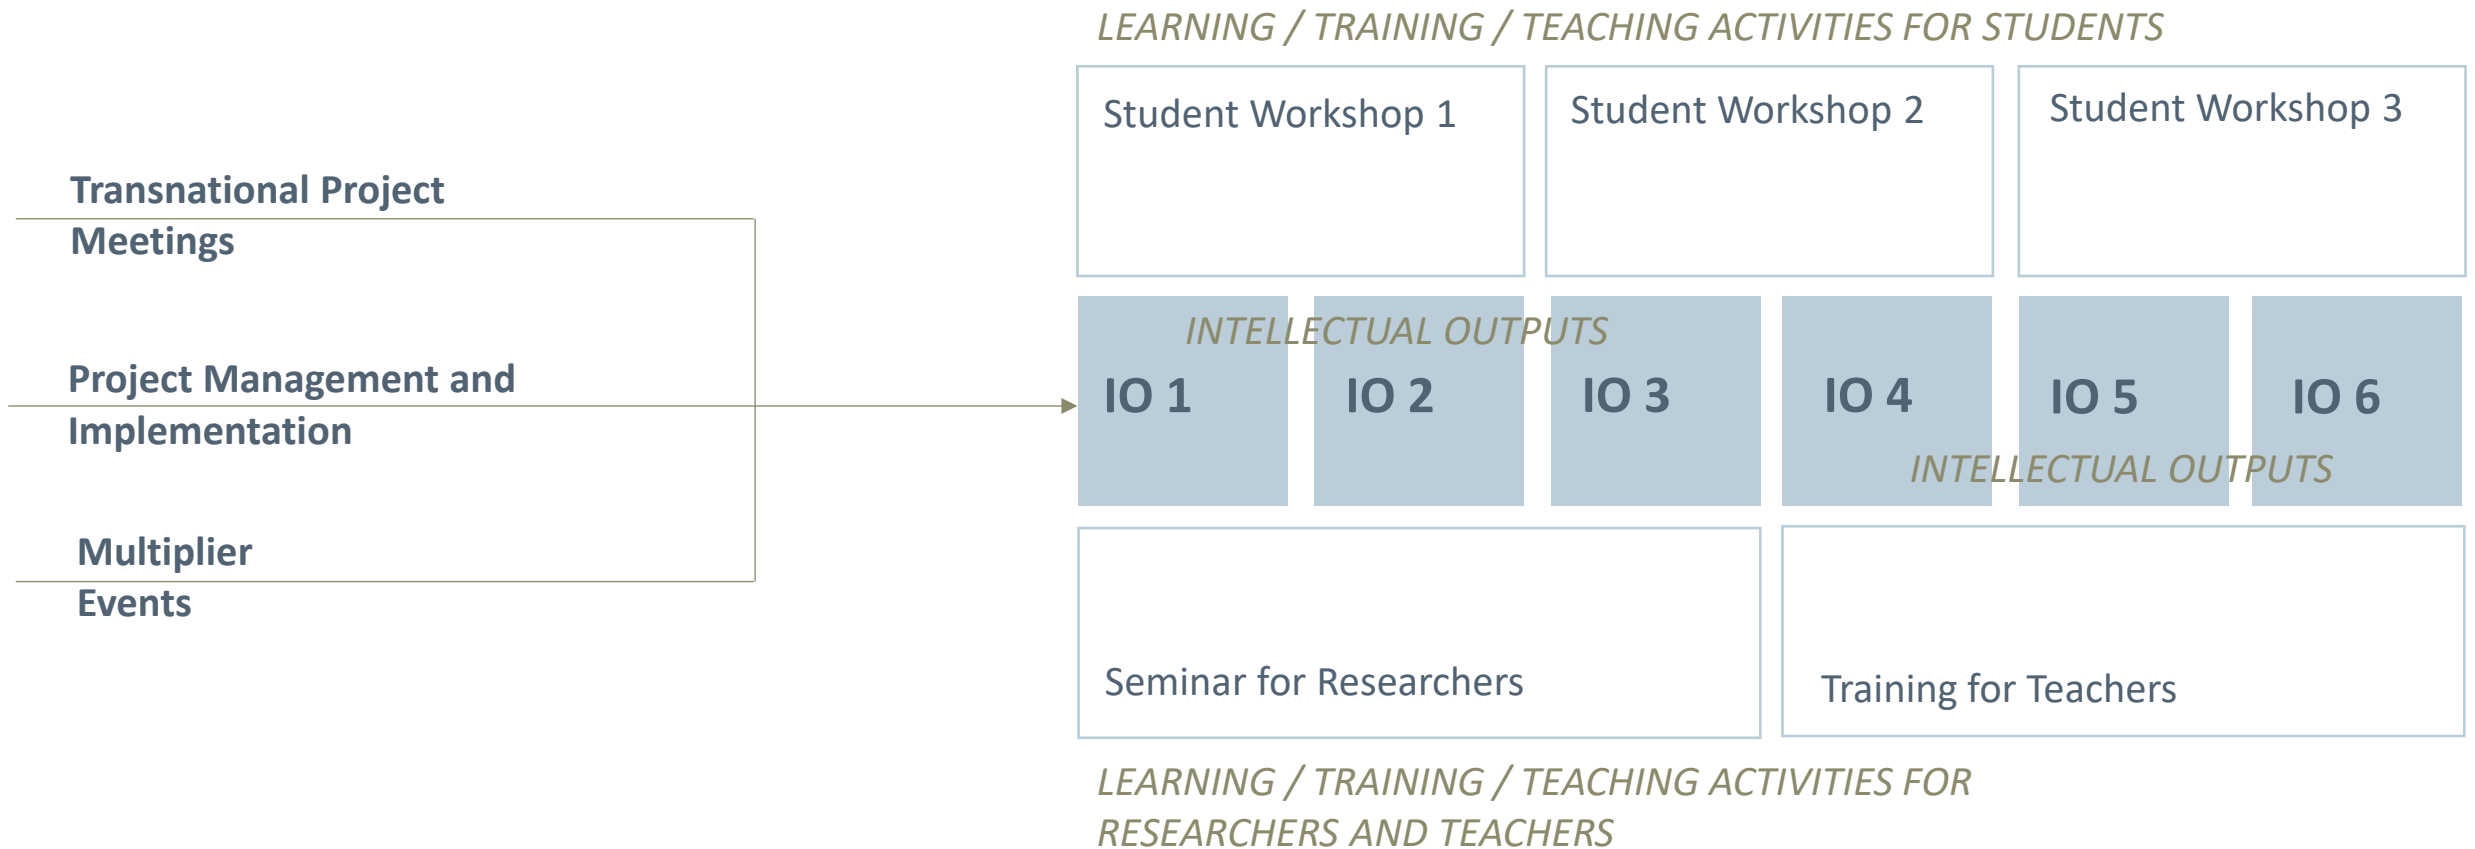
LEARNING / TRAINING / TEACHING ACTIVITIES FOR STUDENTS

Student Workshop 1

Student Workshop 2

Student Workshop 3

Transnational Project Meetings

Project Management and Implementation

Multiplier Events

INTELLECTUAL OUTPUTS

IO 1

IO 2

IO 3

IO 4

IO 5

IO 6

INTELLECTUAL OUTPUTS

Seminar for Researchers

Training for Teachers

LEARNING / TRAINING / TEACHING ACTIVITIES FOR RESEARCHERS AND TEACHERS